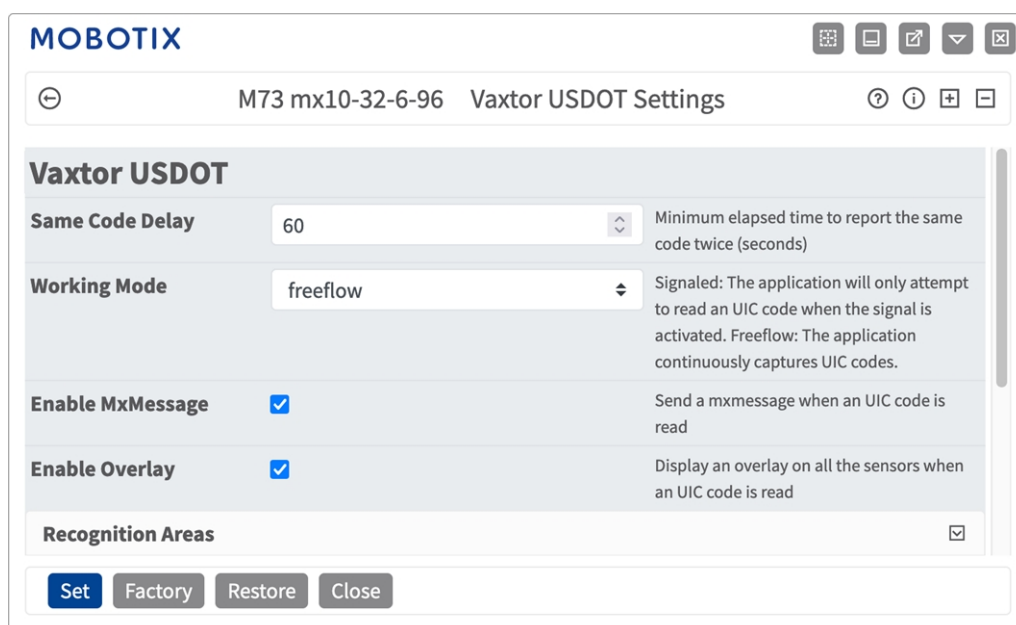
MOBOTIX

M73 mx10-32-6-96 Vaxtor USDOT Settings

Vaxtor USDOT

| | | |
|---|---|---|
| Same Code Delay | 60 | Minimum elapsed time to report the same code twice (seconds) |
| Working Mode | freeflow | Signaled: The application will only attempt to read an UIC code when the signal is activated. Freeflow: The application continuously captures UIC codes. |
| Enable MxMessage | | Send a mxmessage when an UIC code is read |
| Enable Overlay | | Display an overlay on all the sensors when an UIC code is read |

Recognition Areas

Set Factory Restore Close